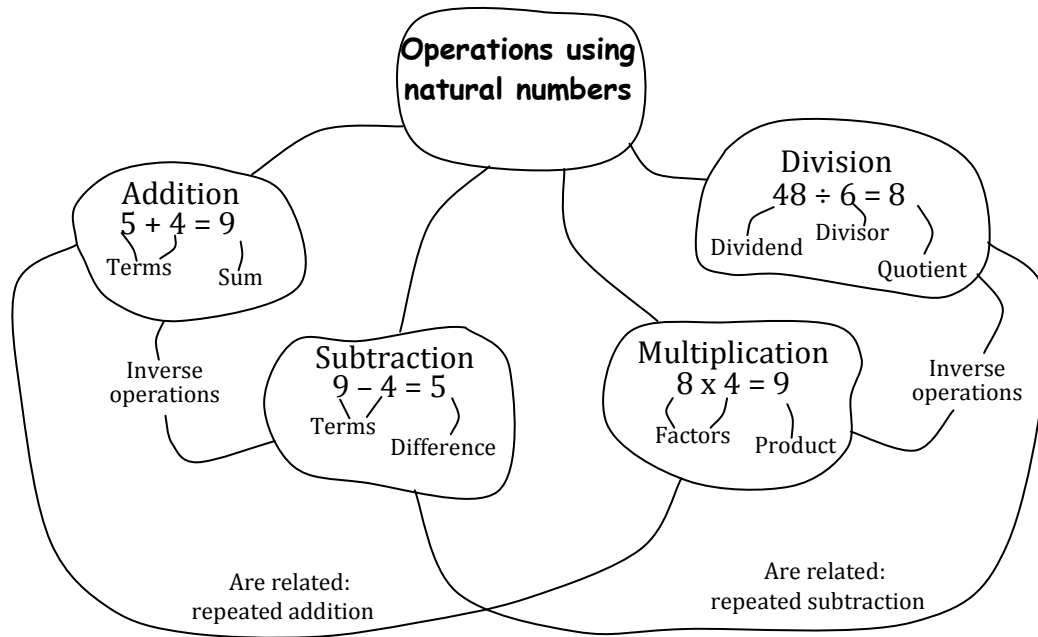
Operations using natural numbers

Addition
$5 + 4 = 9$
Terms
Sum

Division
$48 \div 6 = 8$
Dividend
Divisor
Quotient

Inverse operations

Subtraction
$9 - 4 = 5$
Terms
Difference

Multiplication
$8 \times 4 = 9$
Factors
Product

Inverse operations

Are related: repeated addition

Are related: repeated subtraction